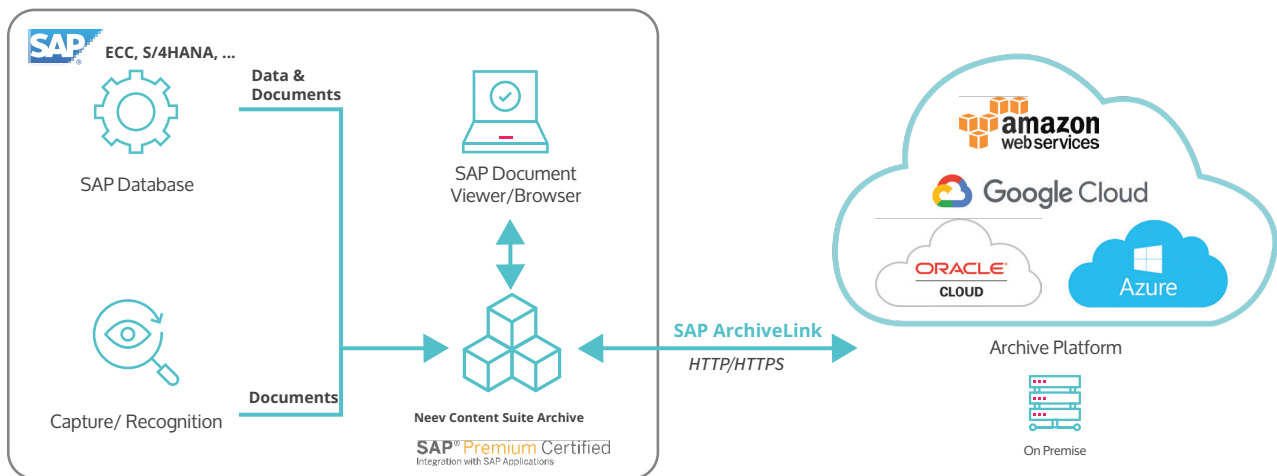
SAP® ECC, S/4HANA, ...

Data & Documents

SAP Database

SAP Document Viewer/Browser

Capture/ Recognition

Documents

Neev Content Suite Archive

SAP® Premium Certified
Integration with SAP Applications

SAP ArchiveLink

HTTP/HTTPS

amazon web services

Google Cloud

ORACLE® CLOUD

Azure

Archive Platform

On Premise